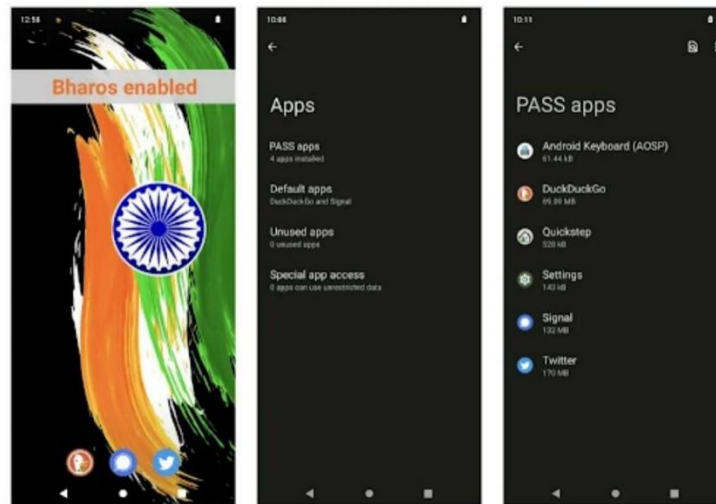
12:58

Bharos enabled

10:66

Apps

PASS apps
4 apps installed

Default apps
DuckDuckGo and Signal

Unused apps
0 unused apps

Special app access
0 apps can use unrestricted data

10:11

PASS apps

Android Keyboard (AOSP)
61.44 kB

DuckDuckGo
69.99 MB

Quickstep
528 kB

Settings
143 kB

Signal
132 MB

Twitter
170 MB